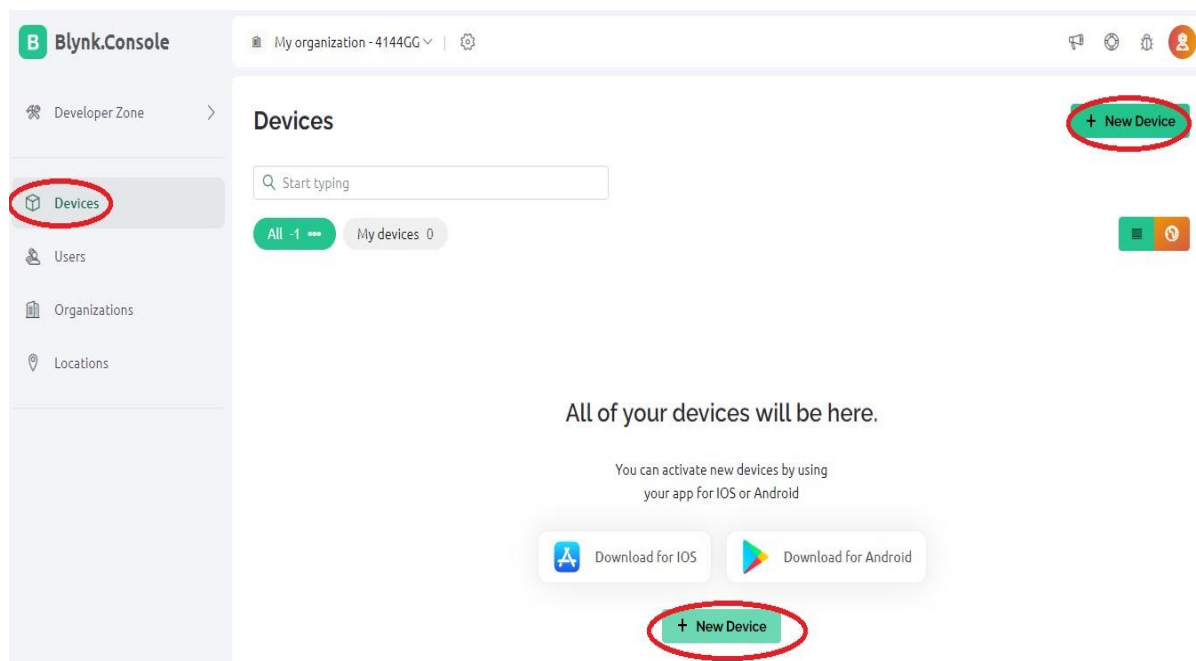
B Blynk.Console

My organization - 4144GG

Developer Zone

Devices

Users

Organizations

Locations

Devices

+ New Device

Start typing

All -1

My devices 0

All of your devices will be here.

You can activate new devices by using your app for IOS or Android

Download for IOS

Download for Android

+ New Device